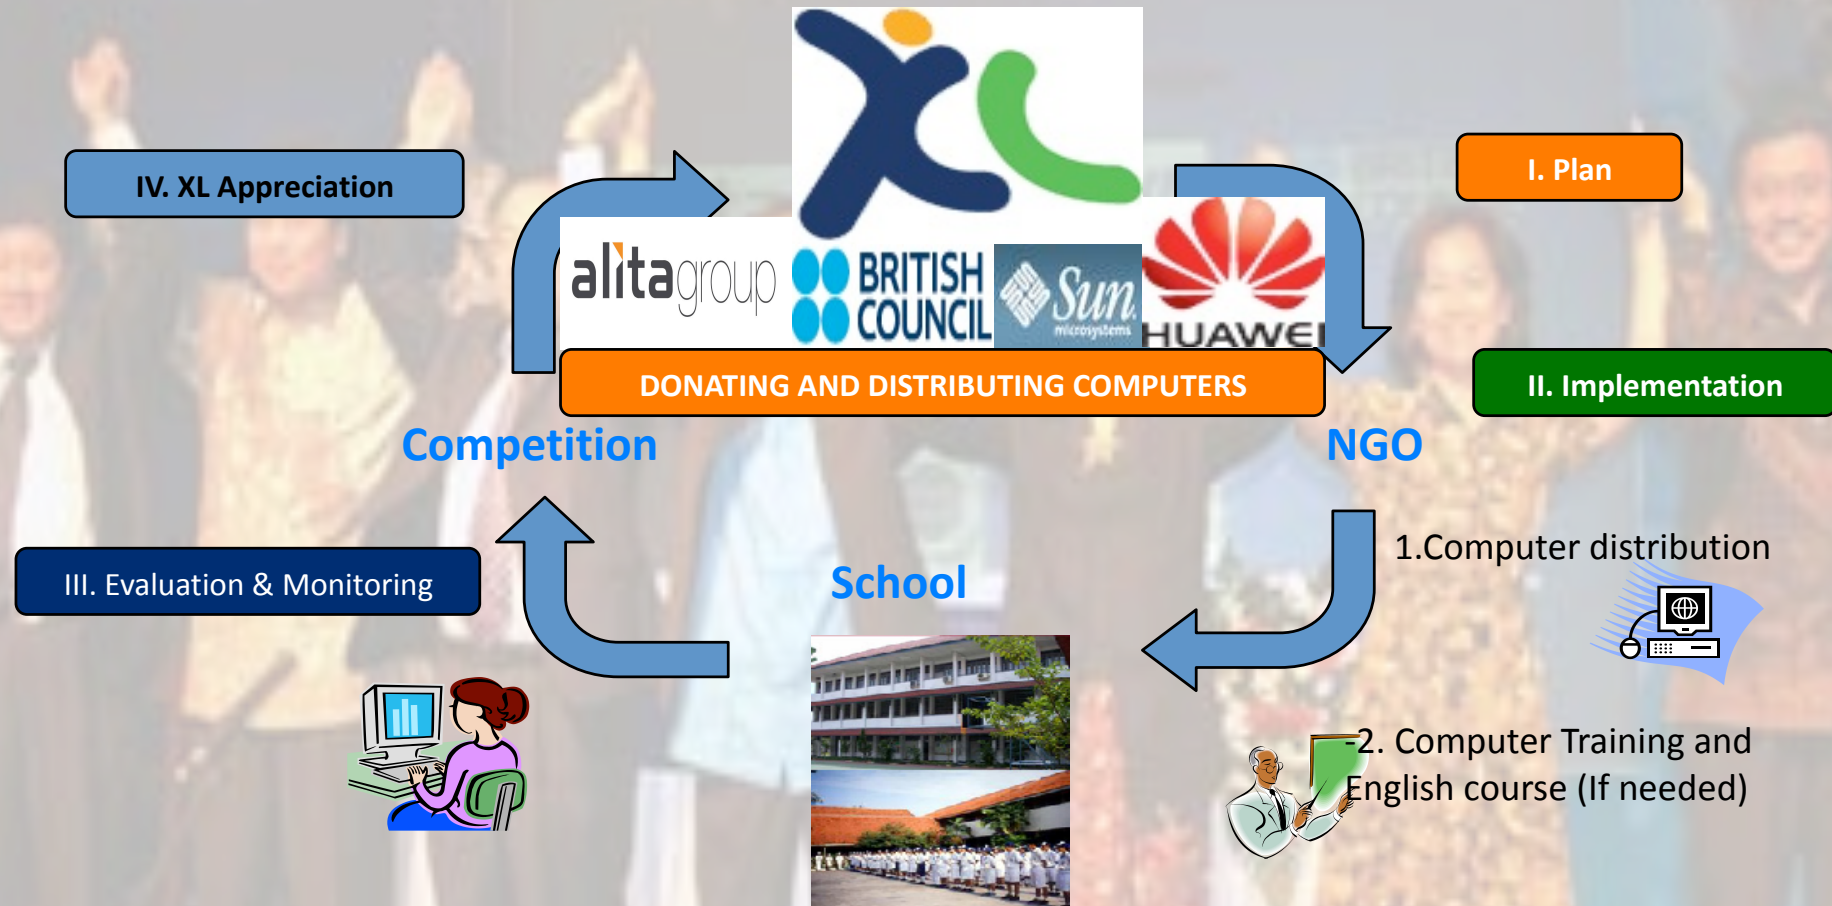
IV. XL Appreciation

XL

I. Plan

alitagroup

BRITISH COUNCIL

Sun microsystems

HUAWEI

DONATING AND DISTRIBUTING COMPUTERS

II. Implementation

Competition

NGO

1.Computer distribution

III. Evaluation & Monitoring

School

2. Computer Training and English course (If needed)